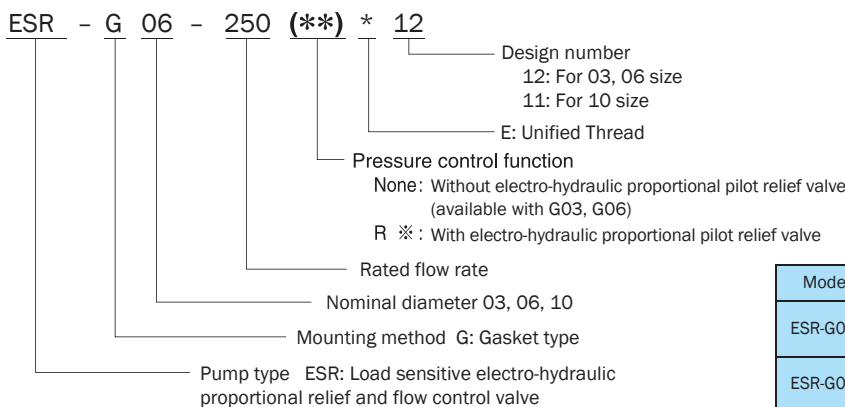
ESR - G 06 - 250 (**) * 12

Design number
12: For 03, 06 size
11: For 10 size

E: Unified Thread

Pressure control function
None: Without electro-hydraulic proportional pilot relief valve (available with G03, G06)
R ※: With electro-hydraulic proportional pilot relief valve

Rated flow rate

Nominal diameter 03, 06, 10

Mounting method G: Gasket type

Pump type ESR: Load sensitive electro-hydraulic proportional relief and flow control valve

| Mode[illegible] |
|---|
| ESR-G0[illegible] |
| ESR-G0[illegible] |